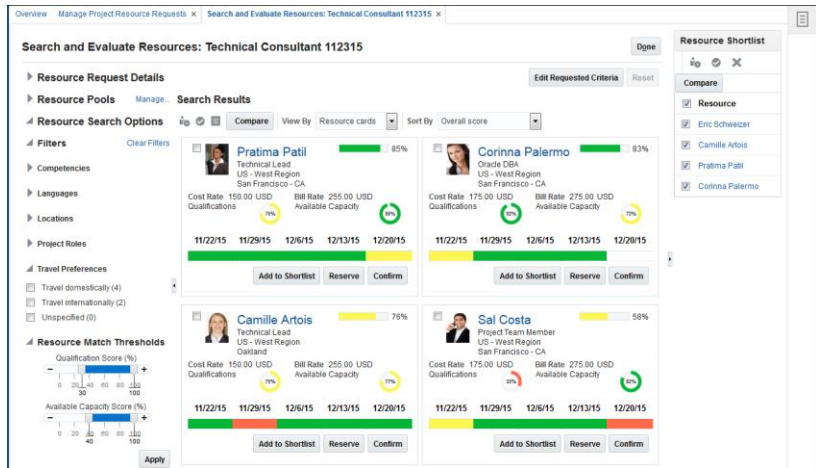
Overview | Manage Project Resource Requests × | Search and Evaluate Resources: Technical Consultant 112315 ×

Search and Evaluate Resources: Technical Consultant 112315

Done

Resource Request Details

Edit Requested Criteria | Reset

Resource Pools | Manage...

Search Results

Resource Search Options

Compare | View By | Resource cards | Sort By | Overall score

Filters | Clear Filters

Competencies

Languages

Locations

Project Roles

Travel Preferences

Travel domestically (4)

Travel internationally (2)

Unspecified (0)

Resource Match Thresholds

Qualification Score (%)

0 20 40 60 80 100

30 100

Available Capacity Score (%)

0 20 40 60 80 100

40 100

Apply

Pratima Patil
85%
Technical Lead
US - West Region
San Francisco - CA
Cost Rate 150.00 USD | Bill Rate 255.00 USD
Qualifications 78% | Available Capacity 100%
11/22/15 | 11/29/15 | 12/6/15 | 12/13/15 | 12/20/15
Add to Shortlist | Reserve | Confirm

Corinna Palermo
83%
Oracle DBA
US - West Region
San Francisco - CA
Cost Rate 175.00 USD | Bill Rate 275.00 USD
Qualifications 92% | Available Capacity 73%
11/22/15 | 11/29/15 | 12/6/15 | 12/13/15 | 12/20/15
Add to Shortlist | Reserve | Confirm

Camille Artois
76%
Technical Lead
US - West Region
Oakland
Cost Rate 150.00 USD | Bill Rate 255.00 USD
Qualifications 75% | Available Capacity 77%
11/22/15 | 11/29/15 | 12/6/15 | 12/13/15 | 12/20/15
Add to Shortlist | Reserve | Confirm

Sal Costa
58%
Project Team Member
US - West Region
San Francisco - CA
Cost Rate 175.00 USD | Bill Rate 275.00 USD
Qualifications 33% | Available Capacity 82%
11/22/15 | 11/29/15 | 12/6/15 | 12/13/15 | 12/20/15
Add to Shortlist | Reserve | Confirm

Resource Shortlist

Compare

Resource

Eric Schweizer

Camille Artois

Pratima Patil

Corinna Palermo